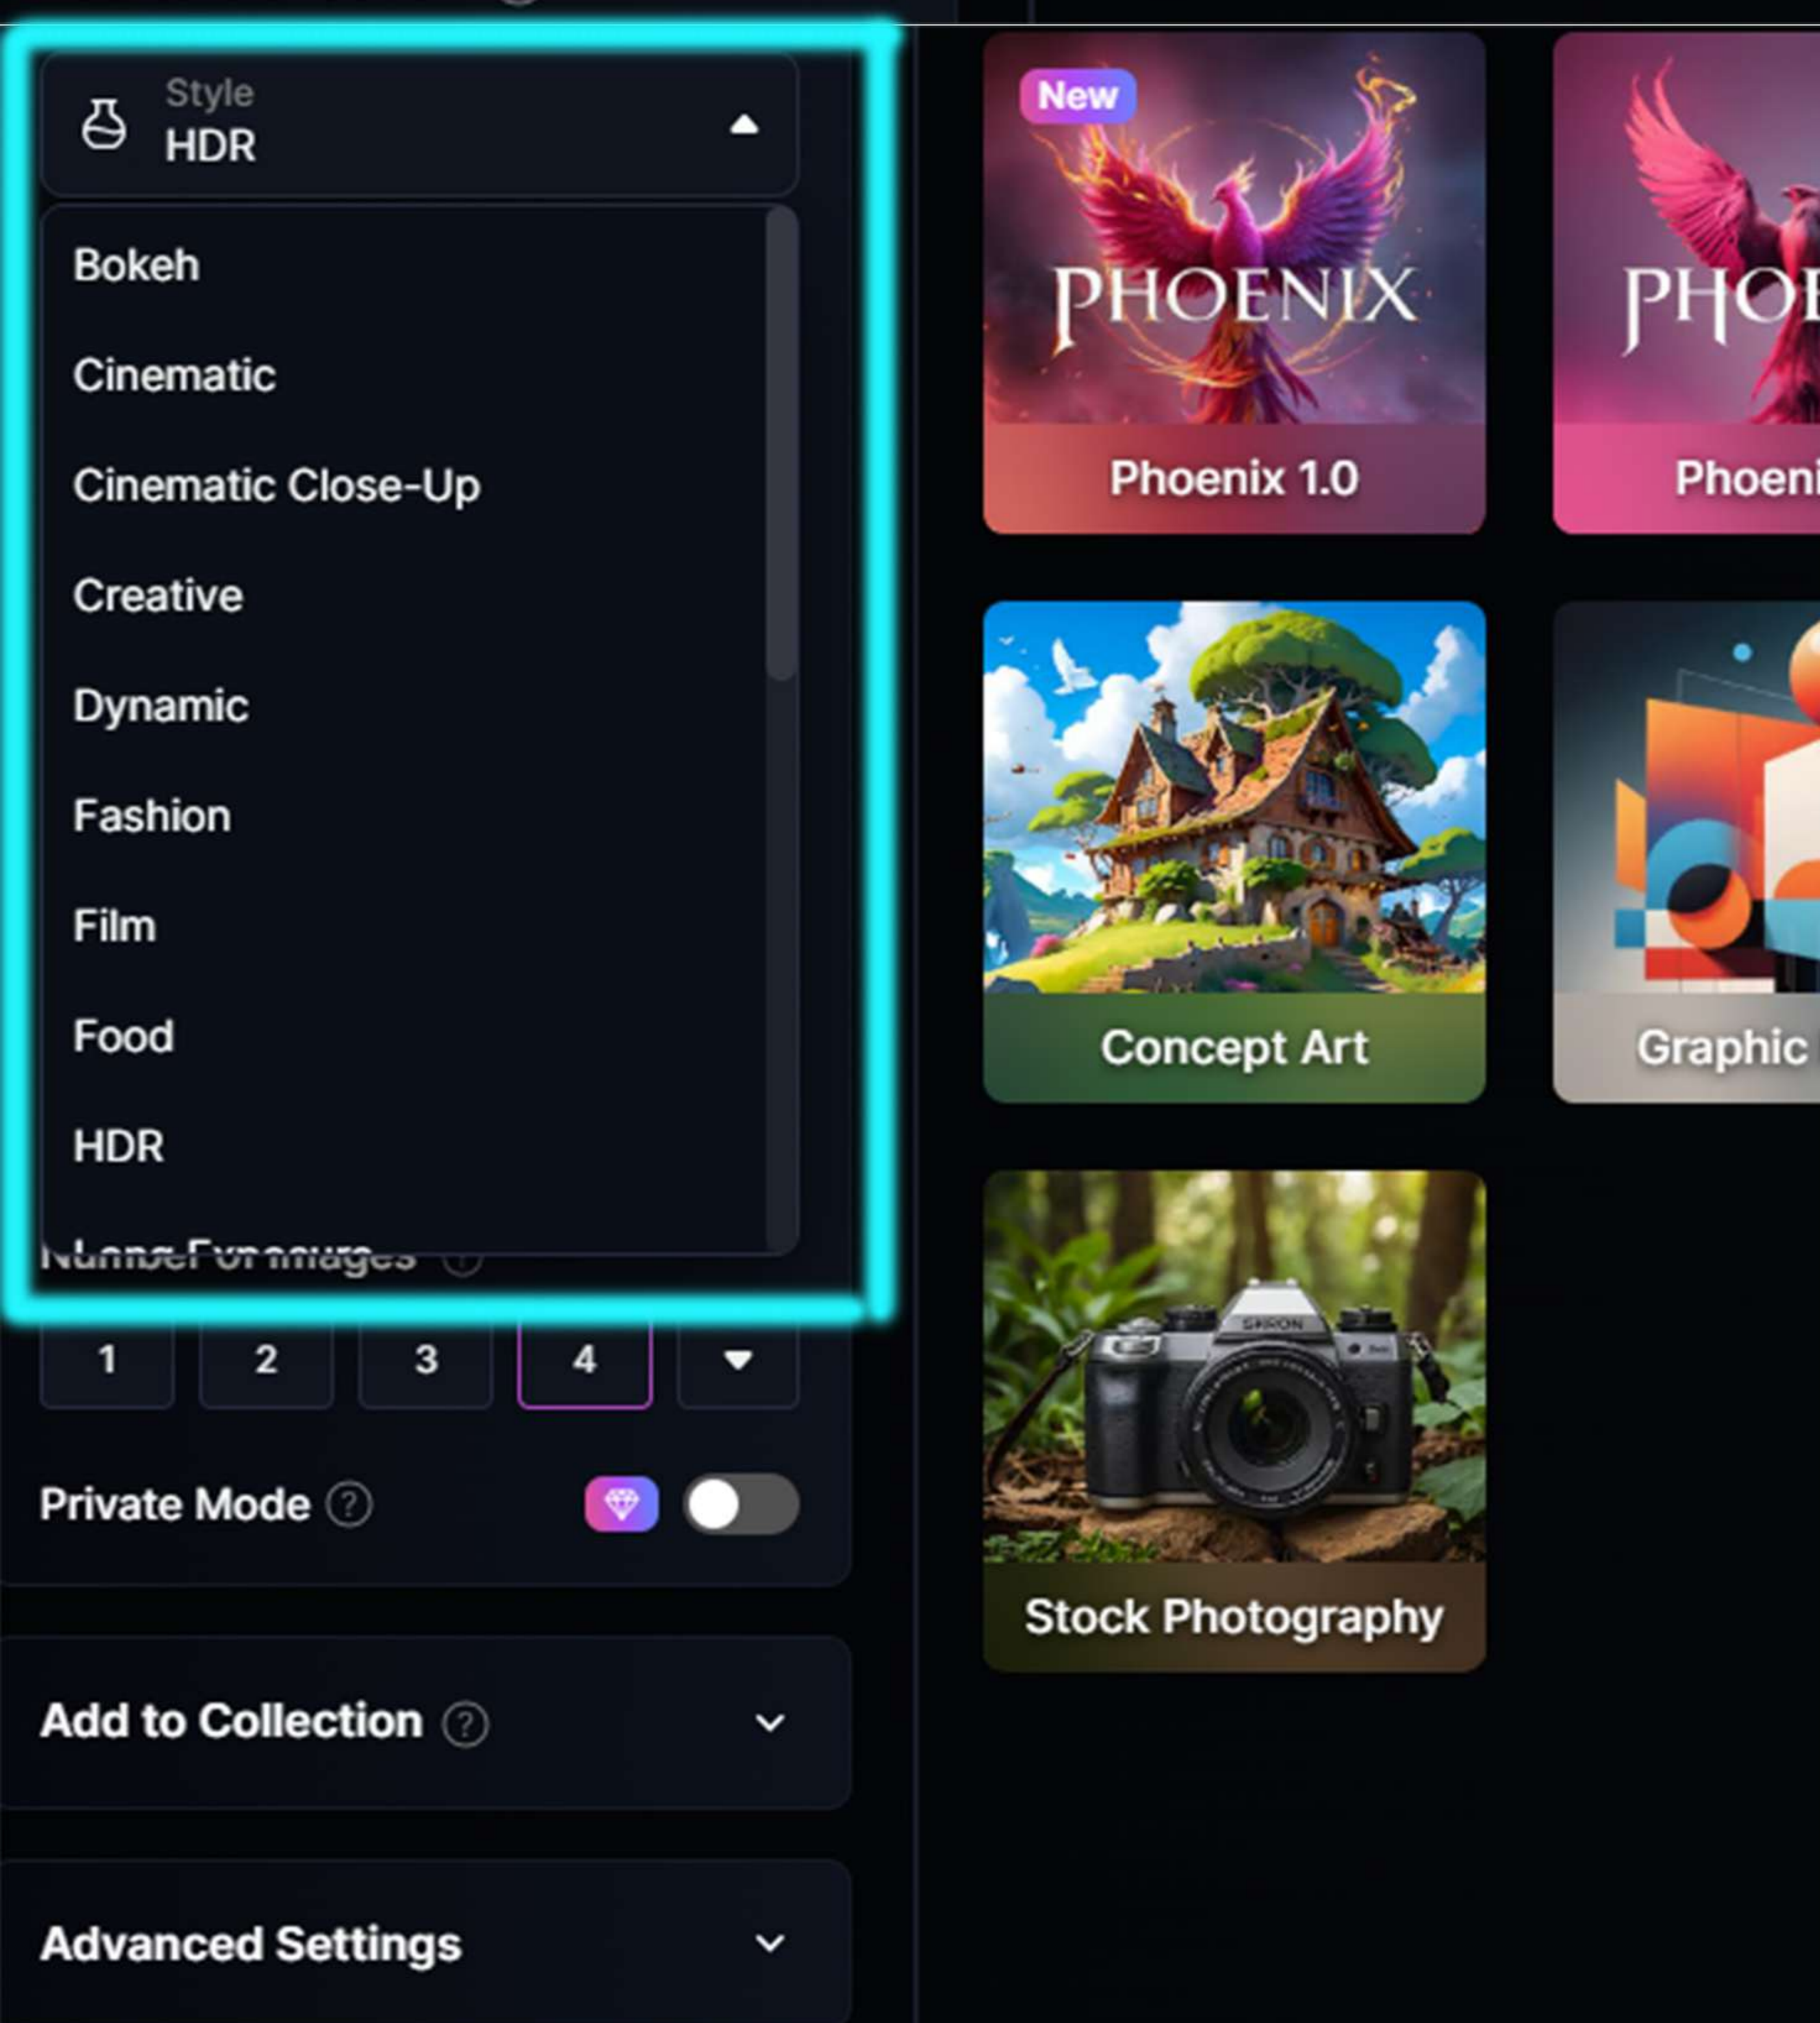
Style
HDR

Bokeh

Cinematic

Cinematic Close-Up

Creative

Dynamic

Fashion

Film

Food

HDR

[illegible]

Number of Images

1 2 3 4

Private Mode

Add to Collection

Advanced Settings

New

PHOENIX

Phoenix 1.0

PHO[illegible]

Phoeni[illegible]

Concept Art

Graphic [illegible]

Stock Photography